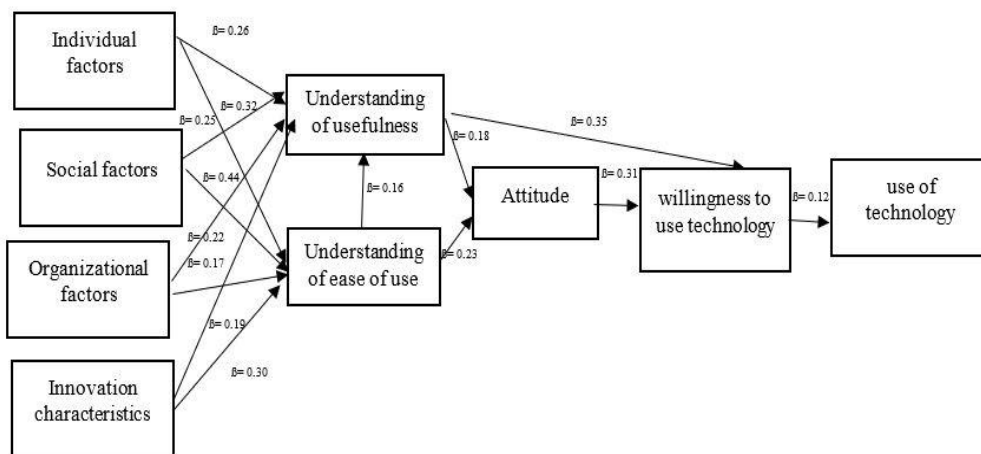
Individual factors

ß= 0.26

ß= 0.32

ß= 0.25

Understanding of usefulness

ß= 0.35

ß= 0.18

Social factors

ß= 0.44

ß= 0.16

Attitude

ß= 0.31

willingness to use technology

ß= 0.12

use of technology

ß= 0.22

ß= 0.17

Organizational factors

Understanding of ease of use

ß= 0.23

ß= 0.19

ß= 0.30

Innovation characteristics